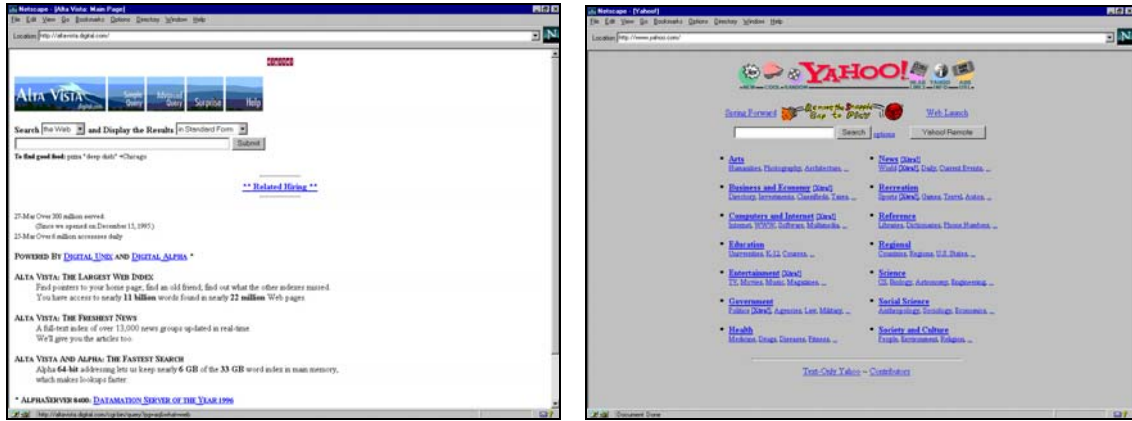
Netscape - [Alta Vista: Main Page]
File Edit View Go Bookmarks Options Directory Window Help
Location: http://altavista.digital.com/

Alta Vista | Simple Query | Advanced Query | Surprise | Help

Search the Web and Display the Results in Standard Form
Submit

To find good food: pizza "deep dish" +Chicago

** Related Hiring **

27-Mar Over 300 million served.
(Since we opened on December 15, 1995.)
23-Mar Over 6 million accesses daily

POWERED BY DIGITAL UNIX AND DIGITAL ALPHA *

ALTA VISTA: THE LARGEST WEB INDEX
Find pointers to your home page, find an old friend, find out what the other indexes missed. You have access to nearly 11 billion words found in nearly 22 million Web pages.

ALTA VISTA: THE FRESHEST NEWS
A full-text index of over 13,000 news groups updated in real-time. We'll give you the articles too.

ALTA VISTA AND ALPHA: THE FASTEST SEARCH
Alpha 64-bit addressing lets us keep nearly 6 GB of the 33 GB word index in main memory, which makes lookups faster.

* ALPHASERVER 8400: DATAMATION SERVER OF THE YEAR 1996

http://altavista.digital.com/cgi-bin/query?pg=aq&what=web

Netscape - [Yahoo!]
File Edit View Go Bookmarks Options Directory Window Help
Location: http://www.yahoo.com/

YAHOO!
NEW COOL RANDOM | ADD URL | INFO

Spring Forward | Web Launch
Search | options | Yahoo! Remote

• Arts
Humanities, Photography, Architecture, ...
• News [Xtra!]
World [Xtra!], Daily, Current Events, ...
• Business and Economy [Xtra!]
Directory, Investments, Classifieds, Taxes, ...
• Recreation
Sports [Xtra!], Games, Travel, Autos, ...
• Computers and Internet [Xtra!]
Internet, WWW, Software, Multimedia, ...
• Reference
Libraries, Dictionaries, Phone Numbers, ...
• Education
Universities, K-12, Courses, ...
• Regional
Countries, Regions, U.S. States, ...
• Entertainment [Xtra!]
TV, Movies, Music, Magazines, ...
• Science
CS, Biology, Astronomy, Engineering, ...
• Government
Politics [Xtra!], Agencies, Law, Military, ...
• Social Science
Anthropology, Sociology, Economics, ...
• Health
Medicine, Drugs, Diseases, Fitness, ...
• Society and Culture
People, Environment, Religion, ...

Text-Only Yahoo -- Contributors

Document: Done